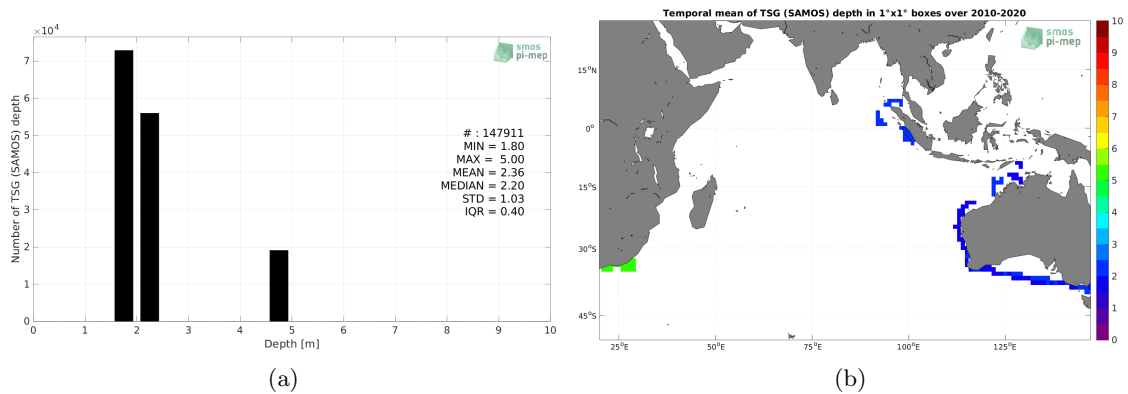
$\times10^4$

smos pi-mep

Number of TSG (SAMOS) depth

7
6
5
4
3
2
1
0

# : 147911
MIN = 1.80
MAX = 5.00
MEAN = 2.36
MEDIAN = 2.20
STD = 1.03
IQR = 0.40

0 1 2 3 4 5 6 7 8 9 10
Depth [m]

(a)

Temporal mean of TSG (SAMOS) depth in 1°x1° boxes over 2010-2020

smos pi-mep

$15^oN$
$0^o$
$15^oS$
$30^oS$
$45^oS$

$25^oE$ $50^oE$ $75^oE$ $100^oE$ $125^oE$

10
9
8
7
6
5
4
3
2
1
0

(b)